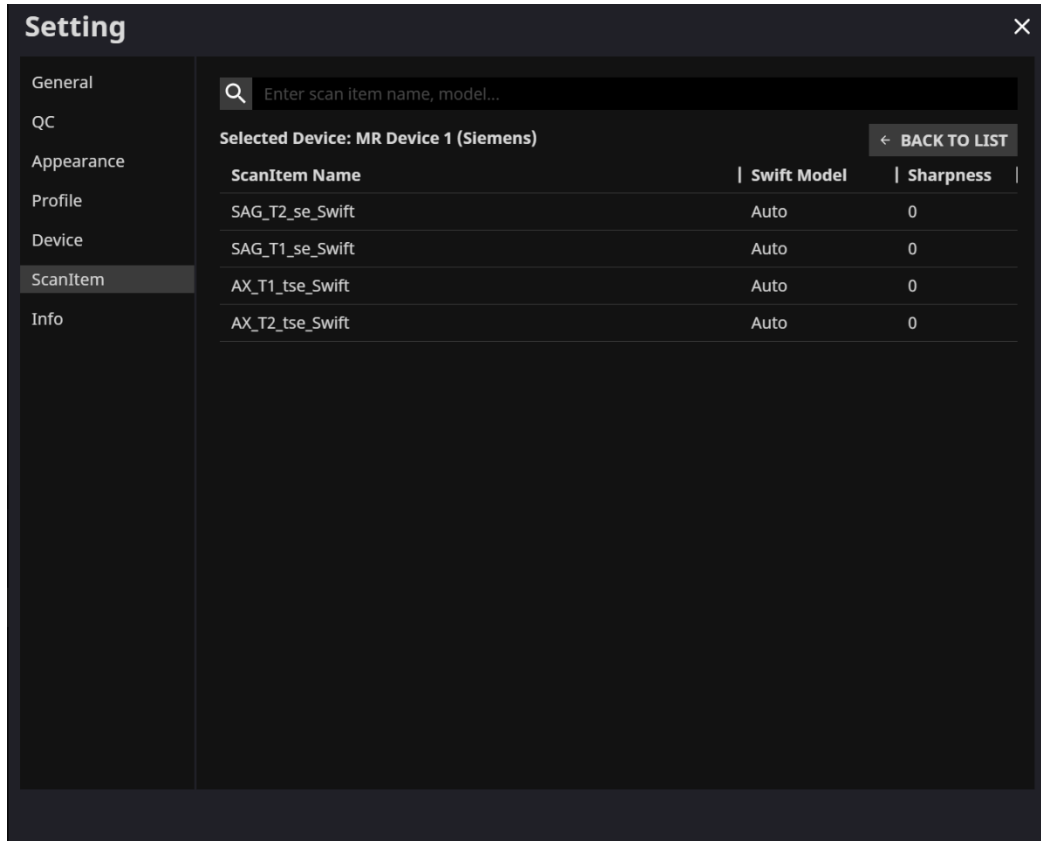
Setting

×

General
QC
Appearance
Profile
Device
ScanItem
Info

Enter scan item name, model...

Selected Device: MR Device 1 (Siemens)

← BACK TO LIST

| ScanItem Name | Swift Model | Sharpness |
|---|---|---|
| SAG_T2_se_Swift | Auto | 0 |
| SAG_T1_se_Swift | Auto | 0 |
| AX_T1_tse_Swift | Auto | 0 |
| AX_T2_tse_Swift | Auto | 0 |